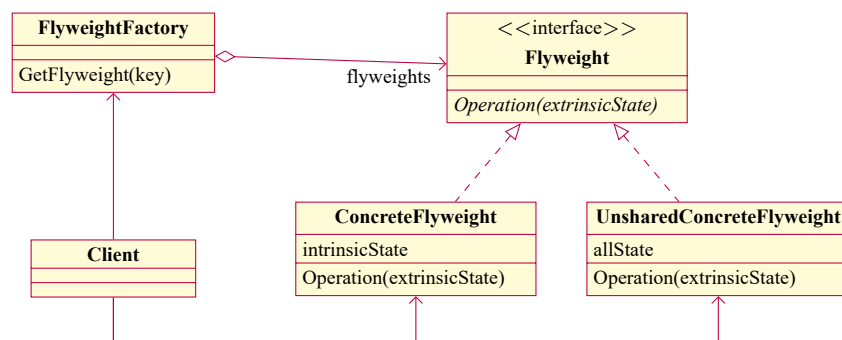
FlyweightFactory

GetFlyweight(key)

flyweights

<<interface>>
Flyweight

Operation(extrinsicState)

Client

ConcreteFlyweight

intrinsicState

Operation(extrinsicState)

UnsharedConcreteFlyweight

allState

Operation(extrinsicState)